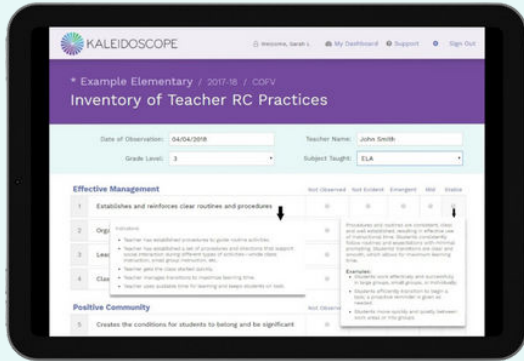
KALEIDOSCOPE

Welcome, Sarah L. My Dashboard Support Sign Out

* Example Elementary / 2017-18 / COFV

Inventory of Teacher RC Practices

Date of Observation: 04/04/2018

Teacher Name: John Smith

Grade Level: 3

Subject Taught: ELA

Effective Management

Not Observed Not Evident Emergent Mid Stable

1 Establishes and reinforces clear routines and procedures

2 Org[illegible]

3 Lea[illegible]

4 Clas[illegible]

Indicators

• Teacher has established procedures to guide routine activities.
• Teacher has established a set of procedures and directions that support social interaction during different types of activities (whole class instruction, small group instruction, etc).
• Teacher gets the class started quickly.
• Teacher manages transitions to maximize learning time.
• Teacher uses available time for learning and keeps students on task.

Procedures and routines are consistent, clear and well established, resulting in effective use of instructional time. Students consistently follow routines and expectations with minimal prompting. Student transitions are clear and smooth, which allows for maximum learning time.

Examples:
• Students work effectively and successfully in large groups, small groups, or individually.
• Students efficiently transition to begin a task; a proactive reminder is given as needed.
• Students move quickly and quietly between work areas or into groups.

Positive Community

5 Creates the conditions for students to belong and be significant